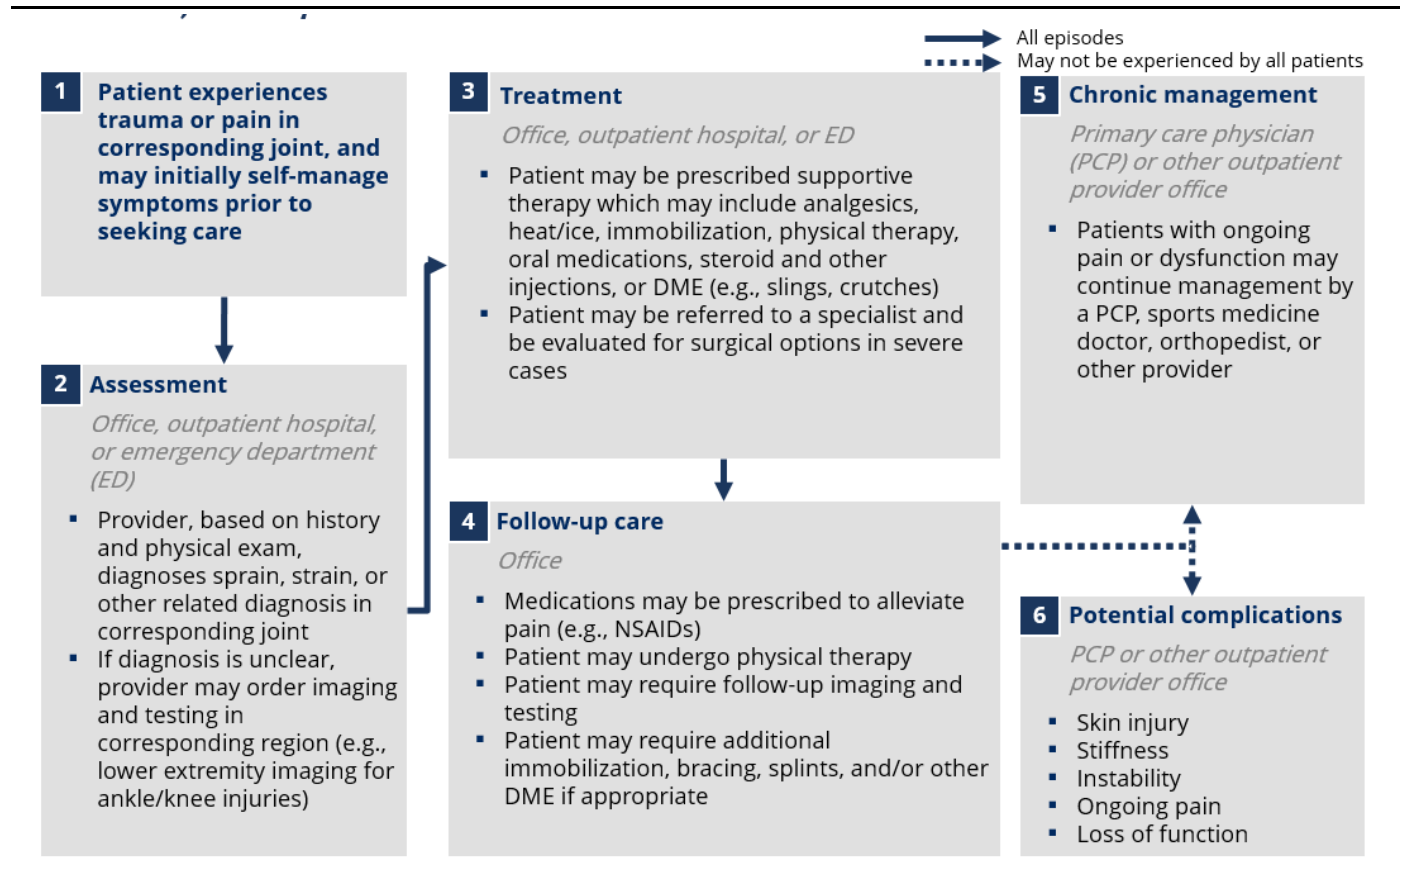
All episodes
May not be experienced by all patients

1 Patient experiences trauma or pain in corresponding joint, and may initially self-manage symptoms prior to seeking care

2 Assessment

Office, outpatient hospital, or emergency department (ED)

- Provider, based on history and physical exam, diagnoses sprain, strain, or other related diagnosis in corresponding joint
- If diagnosis is unclear, provider may order imaging and testing in corresponding region (e.g., lower extremity imaging for ankle/knee injuries)

3 Treatment

Office, outpatient hospital, or ED

- Patient may be prescribed supportive therapy which may include analgesics, heat/ice, immobilization, physical therapy, oral medications, steroid and other injections, or DME (e.g., slings, crutches)
- Patient may be referred to a specialist and be evaluated for surgical options in severe cases

4 Follow-up care

Office

- Medications may be prescribed to alleviate pain (e.g., NSAIDs)
- Patient may undergo physical therapy
- Patient may require follow-up imaging and testing
- Patient may require additional immobilization, bracing, splints, and/or other DME if appropriate

5 Chronic management

Primary care physician (PCP) or other outpatient provider office

- Patients with ongoing pain or dysfunction may continue management by a PCP, sports medicine doctor, orthopedist, or other provider

6 Potential complications

PCP or other outpatient provider office

- Skin injury
- Stiffness
- Instability
- Ongoing pain
- Loss of function